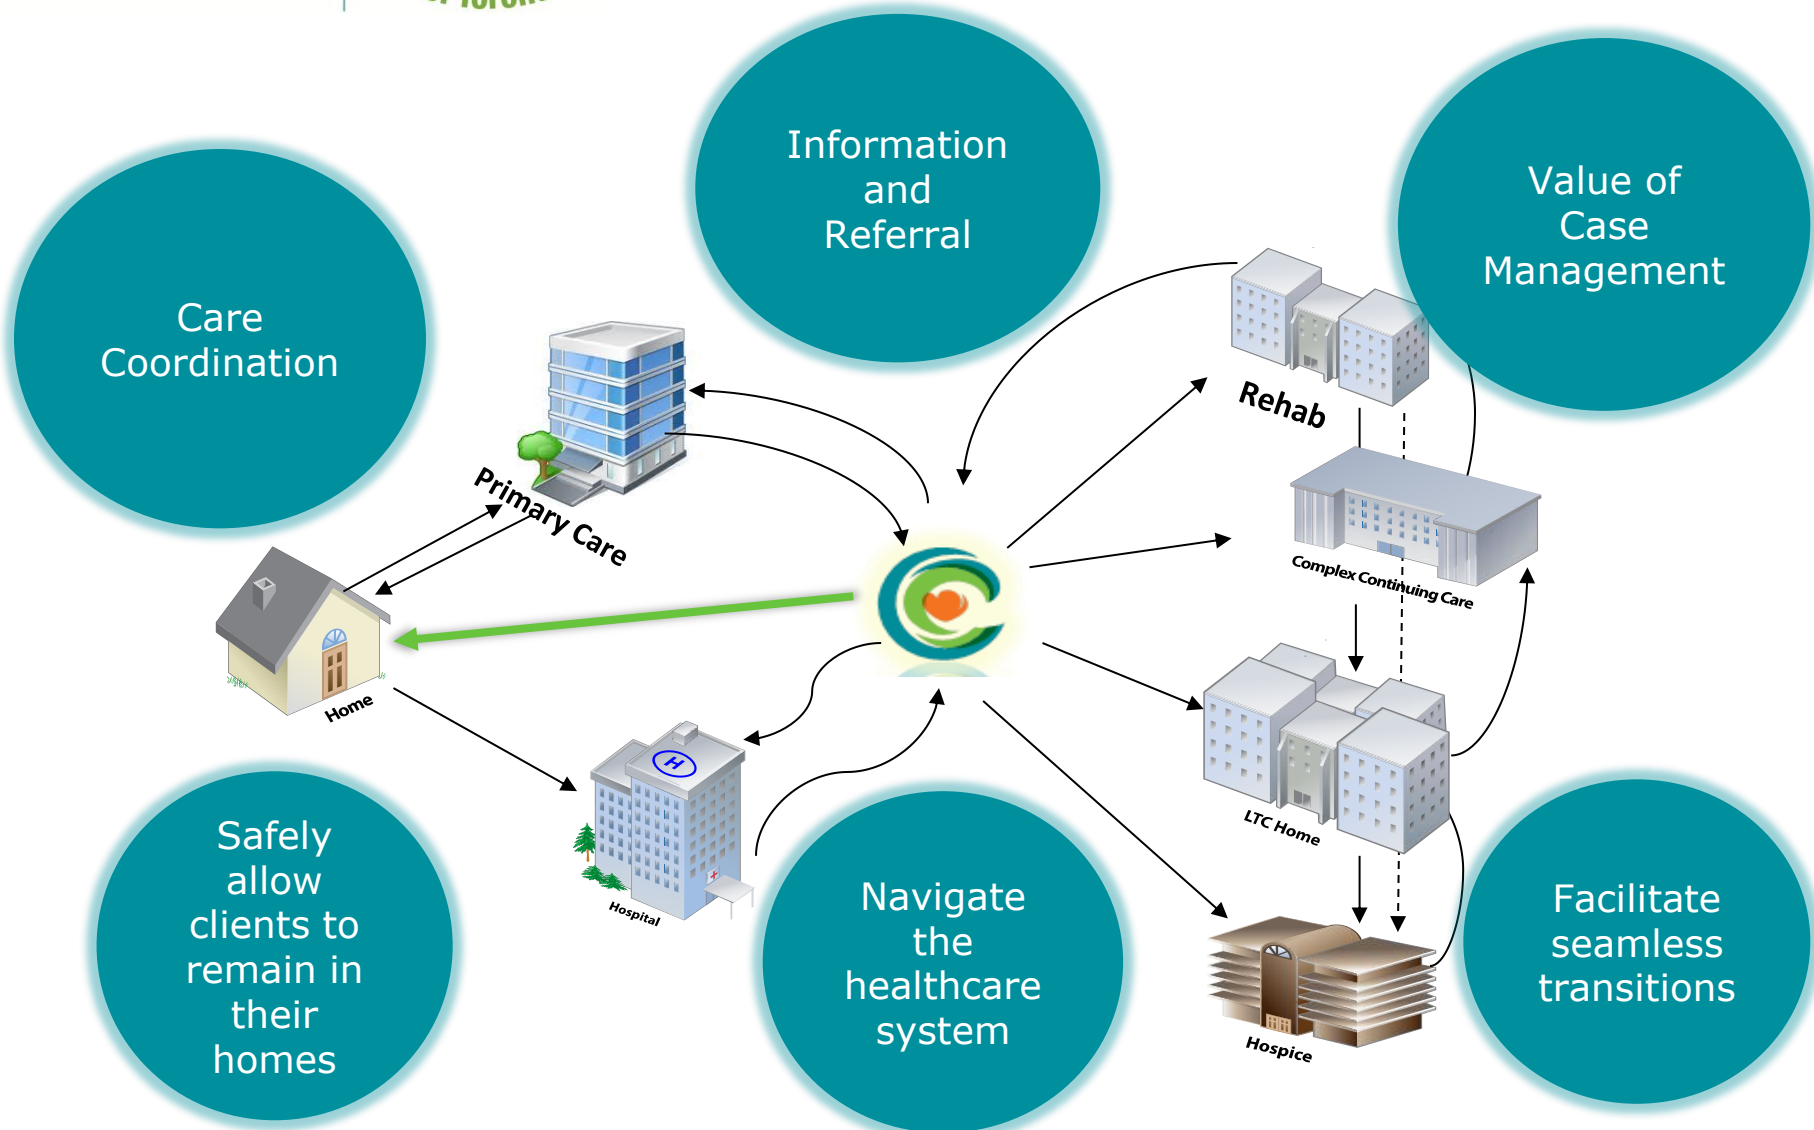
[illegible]

Information and Referral

Value of Case Management

Care Coordination

Primary Care

Rehab

Complex Continuing Care

Home

LTC Home

Hospital

Hospice

Safely allow clients to remain in their homes

Navigate the healthcare system

Facilitate seamless transitions